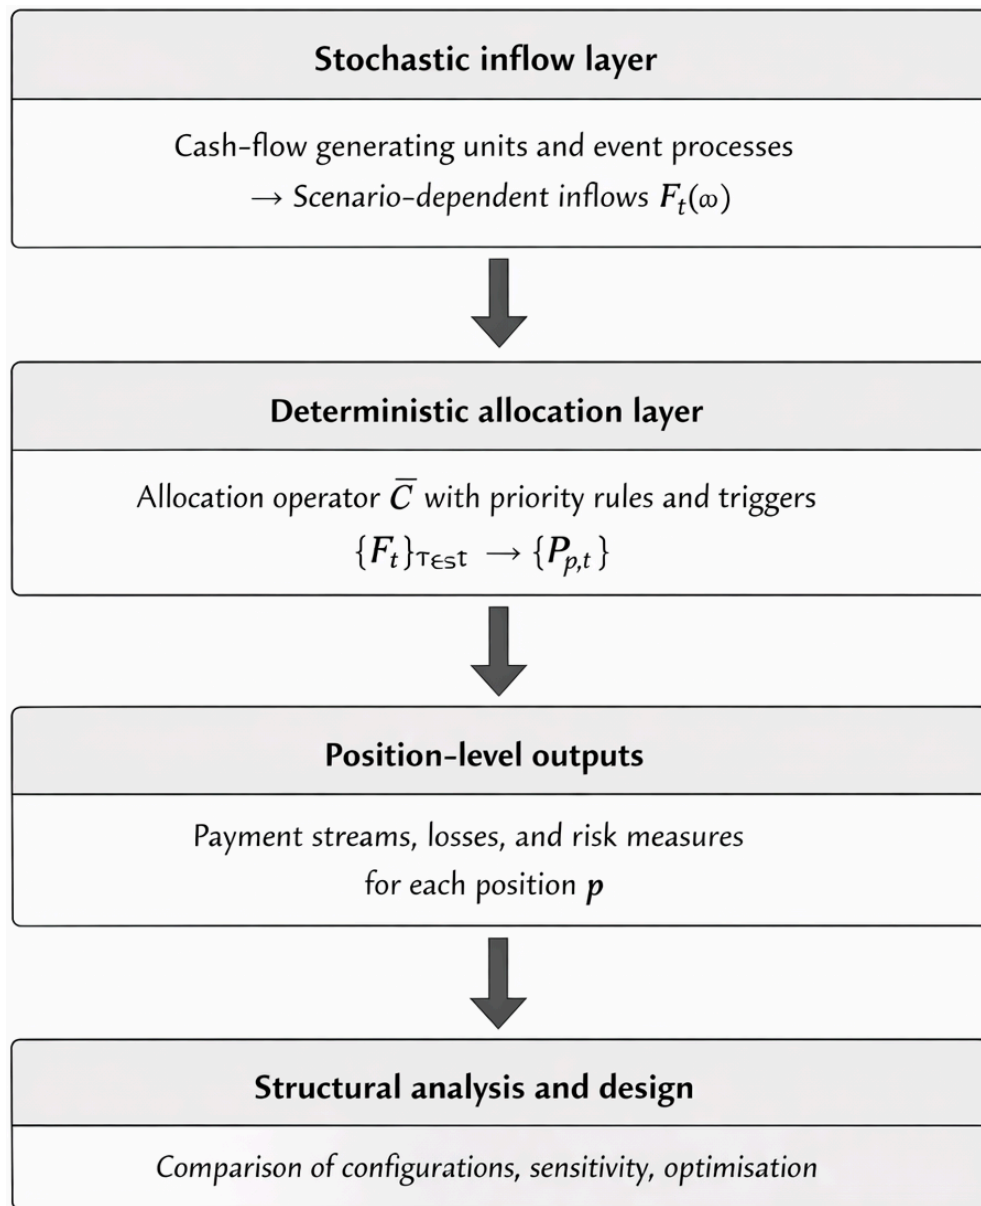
Stochastic inflow layer

Cash-flow generating units and event processes
$\rightarrow$ Scenario-dependent inflows $F_t(\omega)$

Deterministic allocation layer

Allocation operator $\overline{C}$ with priority rules and triggers
$\{F_t\}_{T \in \mathrm{st}} \rightarrow \{P_{p,t}\}$

Position-level outputs

Payment streams, losses, and risk measures for each position $p$

Structural analysis and design

Comparison of configurations, sensitivity, optimisation